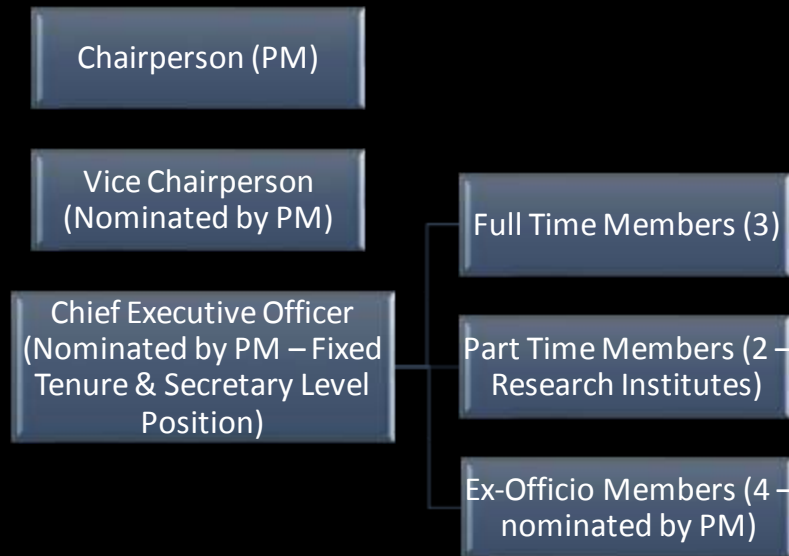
Chairperson (PM)

Vice Chairperson (Nominated by PM)

Chief Executive Officer (Nominated by PM – Fixed Tenure & Secretary Level Position)

Full Time Members (3)

Part Time Members (2 – Research Institutes)

Ex-Officio Members (4 – nominated by PM)